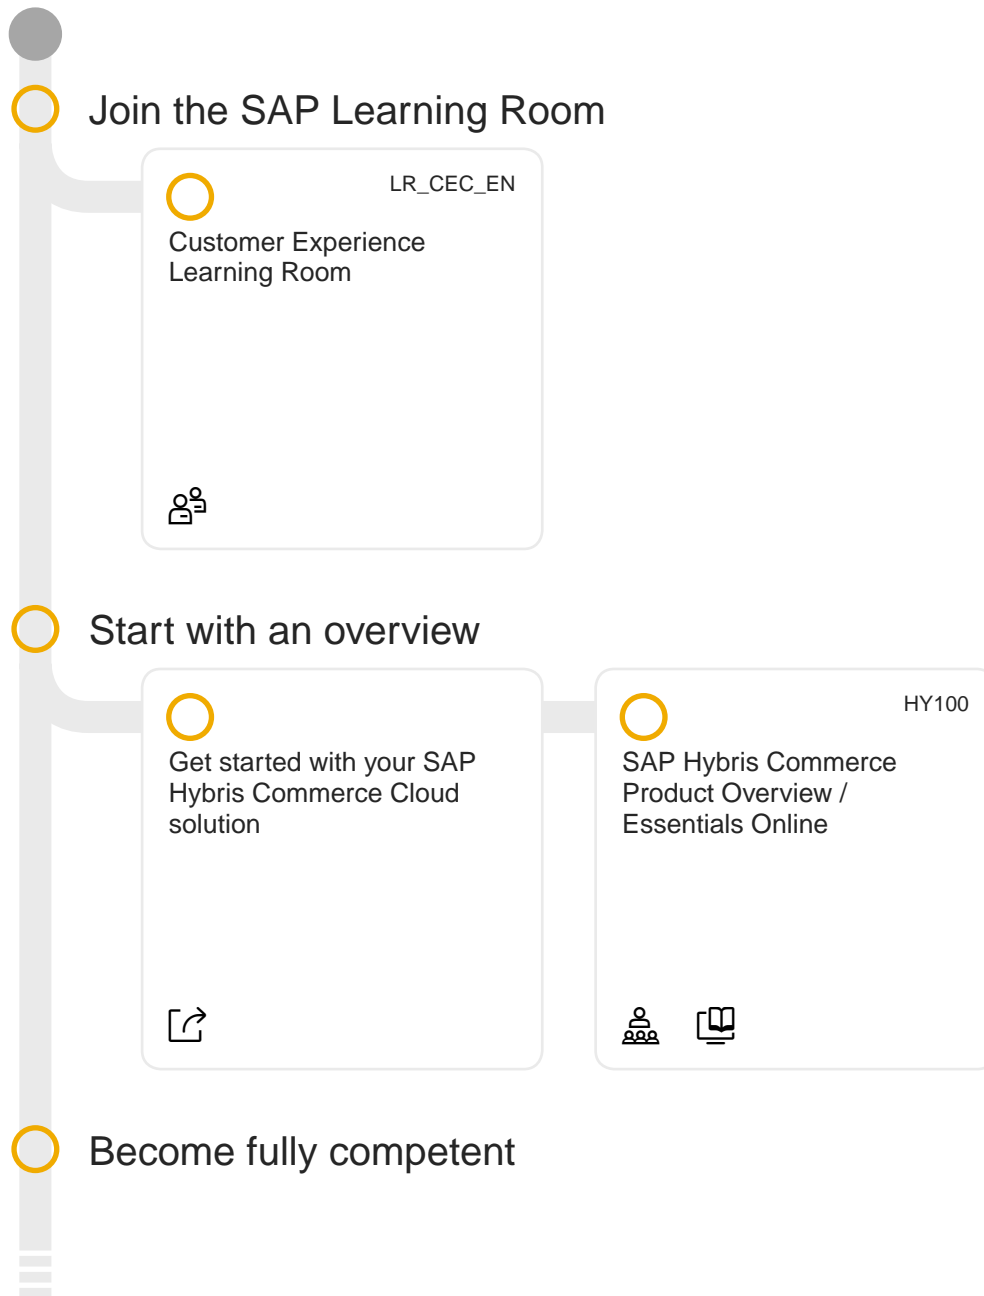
Join the SAP Learning Room

LR_CEC_EN

Customer Experience Learning Room

Start with an overview

Get started with your SAP Hybris Commerce Cloud solution

HY100

SAP Hybris Commerce Product Overview / Essentials Online

Become fully competent